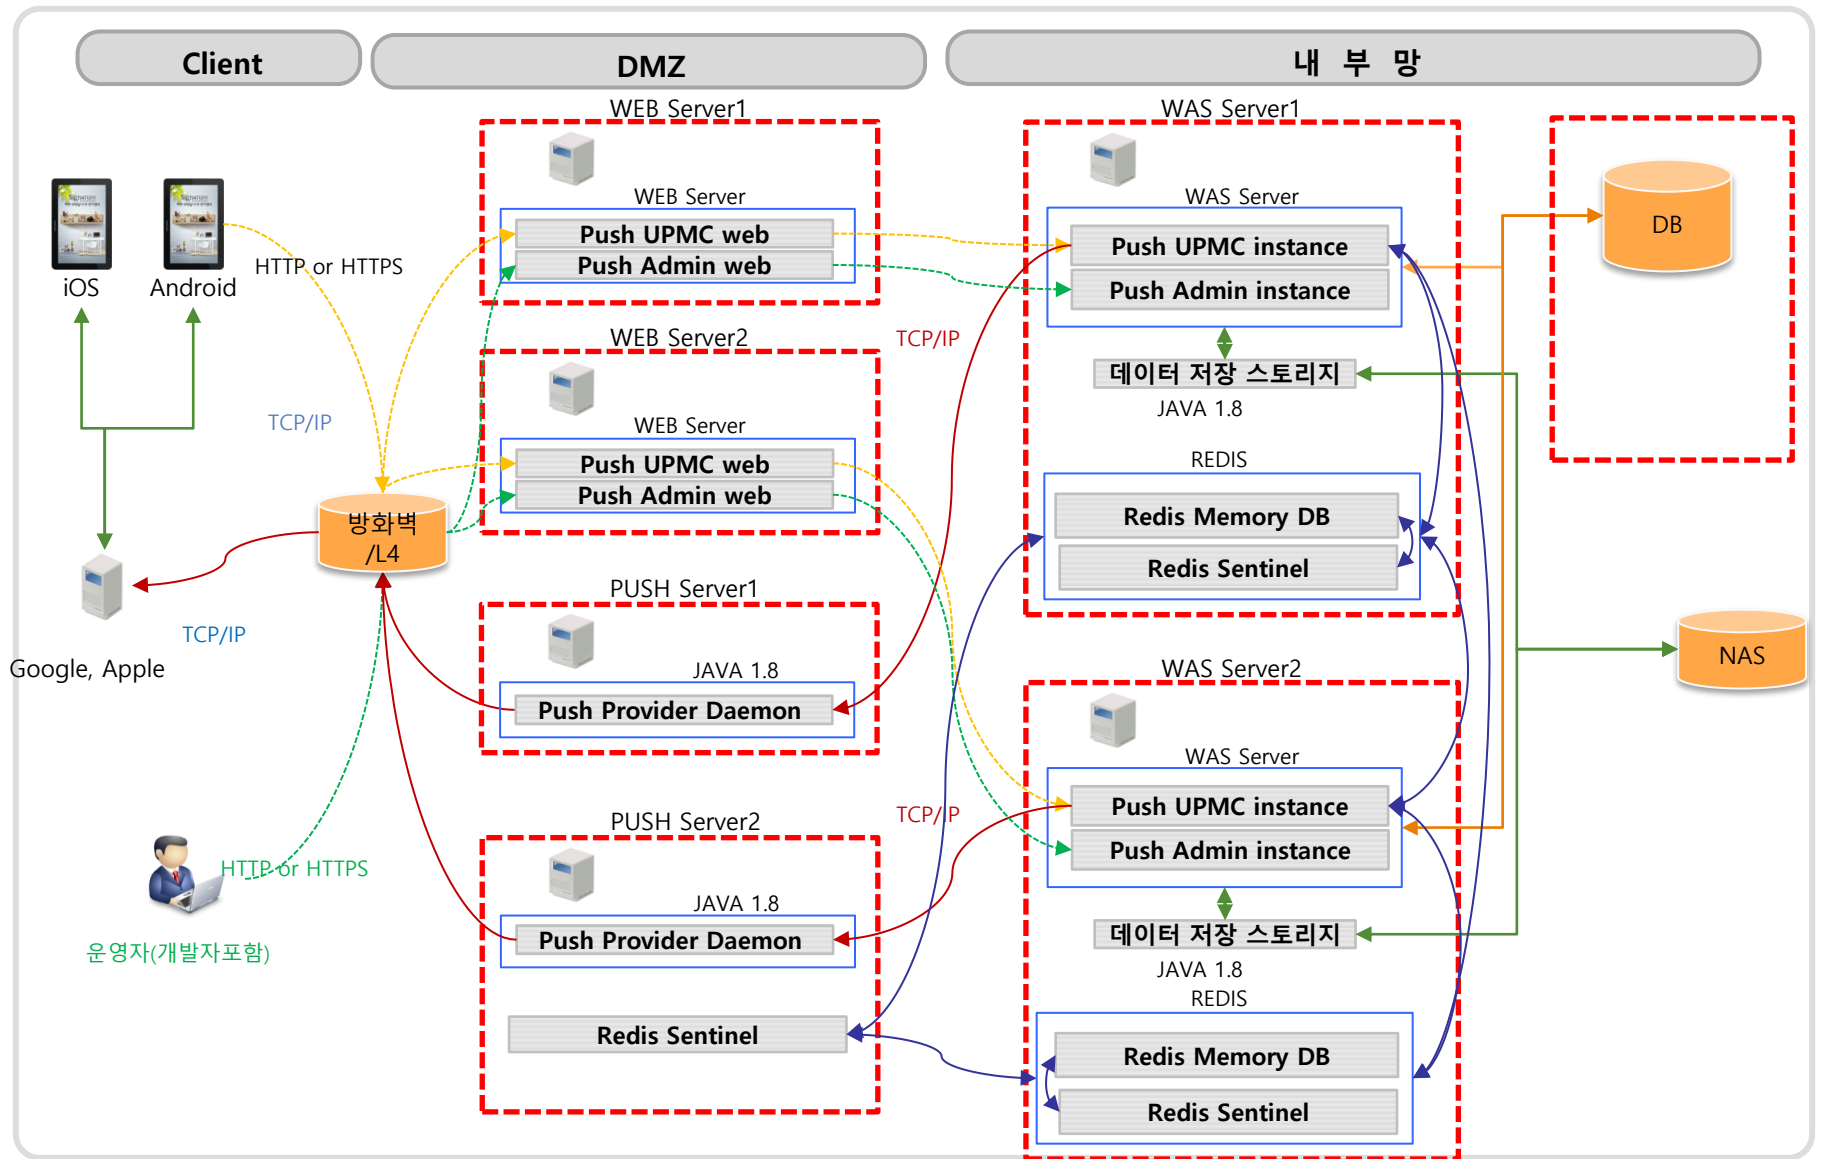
Client

DMZ

내 부 망

WEB Server1

WEB Server

Push UPMC web

Push Admin web

WAS Server1

WAS Server

Push UPMC instance

Push Admin instance

DB

iOS

Android

HTTP or HTTPS

WEB Server2

TCP/IP

데이터 저장 스토리지

JAVA 1.8

WEB Server

Push UPMC web

Push Admin web

TCP/IP

REDIS

Redis Memory DB

Redis Sentinel

방화벽 /L4

PUSH Server1

TCP/IP

JAVA 1.8

Google, Apple

Push Provider Daemon

WAS Server2

NAS

WAS Server

Push UPMC instance

TCP/IP

PUSH Server2

Push Admin instance

HTTP or HTTPS

JAVA 1.8

데이터 저장 스토리지

운영자(개발자포함)

Push Provider Daemon

JAVA 1.8

REDIS

Redis Sentinel

Redis Memory DB

Redis Sentinel